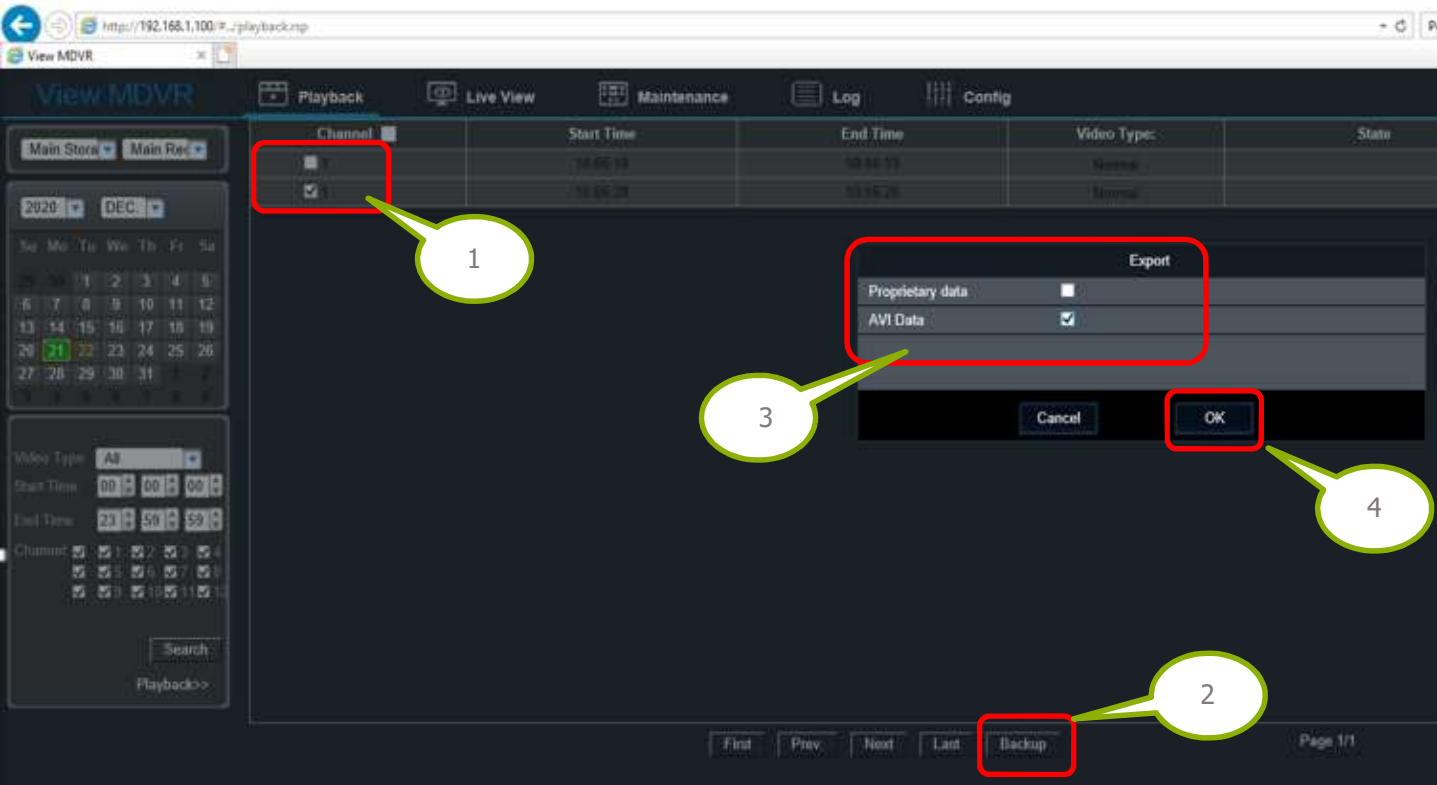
http://192.168.1.100/#../playback.rsp

View MDVR

View MDVR

Playback

Live View

Maintenance

Log

Config

Main Stora

Main Rec

2020

DEC.

Su Mo Tu We Th Fr Sa

29 30 1 2 3 4 5
6 7 8 9 10 11 12
13 14 15 16 17 18 19
20 21 22 23 24 25 26
27 28 29 30 31 1 2
3 4 5 6 7 8 9

Video Type All

Start Time 00 00 00

End Time 23 59 59

Channel 1 2 3 4 5 6 7 8 9 10 11 12

Search

Playback>>

| Channel | Start Time | End Time | Video Type | State |
|---|---|---|---|---|
| 1 | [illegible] | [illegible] | Normal | |
| 1 | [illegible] | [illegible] | Normal | |

1

Export

Proprietary data

AVI Data

3

Cancel

OK

4

2

First

Prev

Next

Last

Backup

Page 1/1